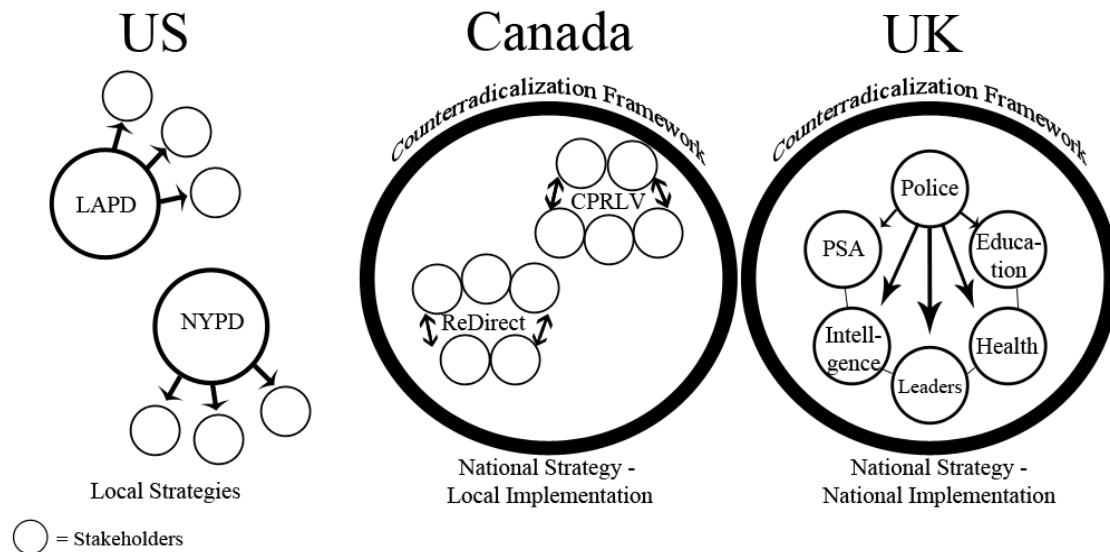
US

LAPD

NYPD

Local Strategies

Canada

Counterradicalization Framework

CPRLV

ReDirect

National Strategy - Local Implementation

UK

Counterradicalization Framework

Police

PSA

Education

Intelligence

Leaders

Health

National Strategy - National Implementation

= Stakeholders